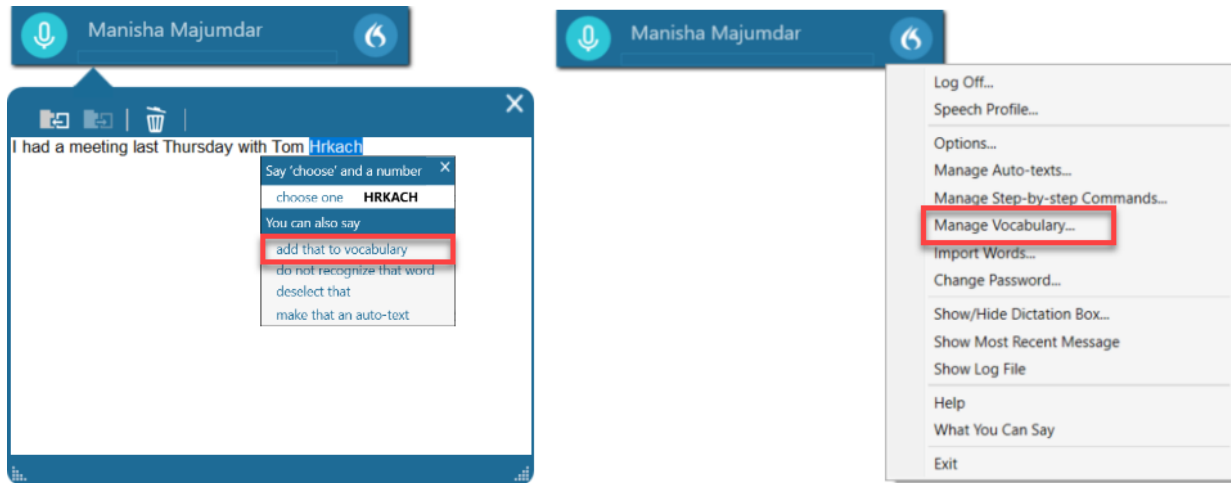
Manisha Majumdar

I had a meeting last Thursday with Tom Hrkach

Say 'choose' and a number
choose one HRKACH
You can also say
add that to vocabulary
do not recognize that word
deselect that
make that an auto-text

Manisha Majumdar

Log Off...
Speech Profile...
Options...
Manage Auto-texts...
Manage Step-by-step Commands...
Manage Vocabulary...
Import Words...
Change Password...
Show/Hide Dictation Box...
Show Most Recent Message
Show Log File
Help
What You Can Say
Exit